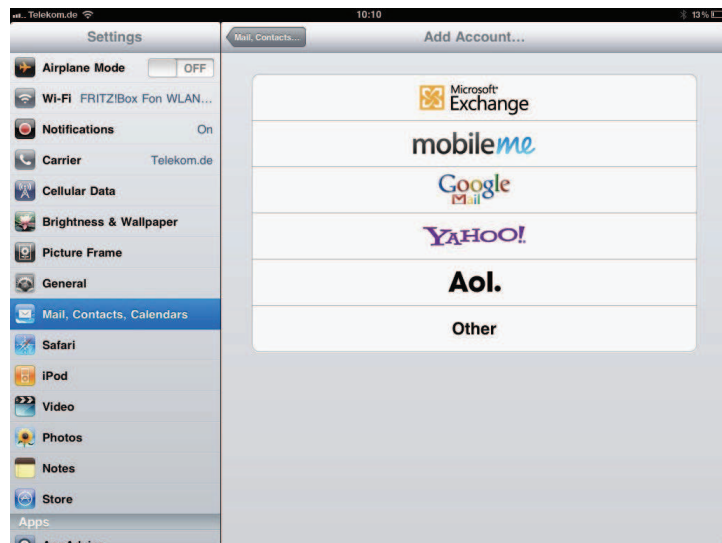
Telekom.de 10:10 13 %

Settings

Airplane Mode OFF

Wi-Fi FRITZ!Box Fon WLAN...

Notifications On

Carrier Telekom.de

Cellular Data

Brightness & Wallpaper

Picture Frame

General

Mail, Contacts, Calendars

Safari

iPod

Video

Photos

Notes

Store

Apps

Mail, Contacts...

Add Account...

Microsoft Exchange

mobileme

Google Mail

YAHOO!

Aol.

Other